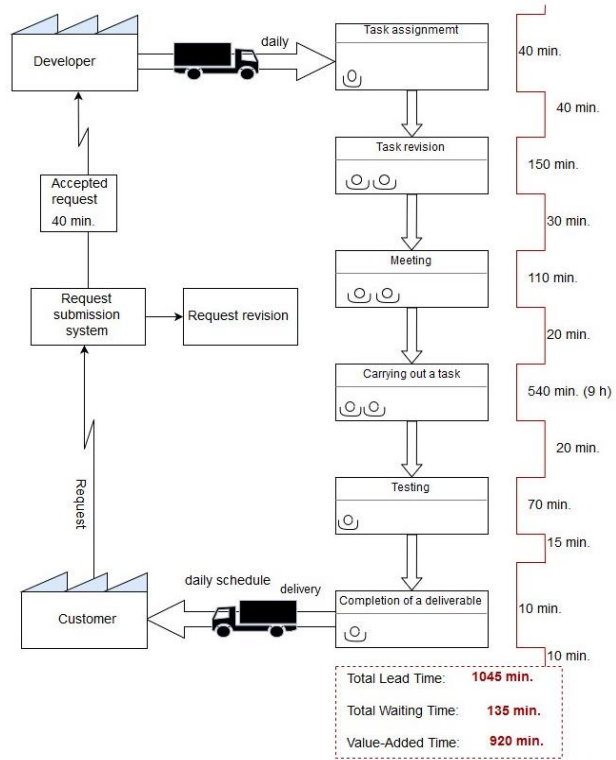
Developer

daily

Task assignmemt

40 min.

40 min.

Accepted request 40 min.

Task revision

150 min.

30 min.

Meeting

110 min.

Request submission system

Request revision

20 min.

Carrying out a task

540 min. (9 h)

20 min.

Request

Testing

70 min.

15 min.

daily schedule

delivery

Customer

Completion of a deliverable

10 min.

10 min.

Total Lead Time: 1045 min.

Total Waiting Time: 135 min.

Value-Added Time: 920 min.